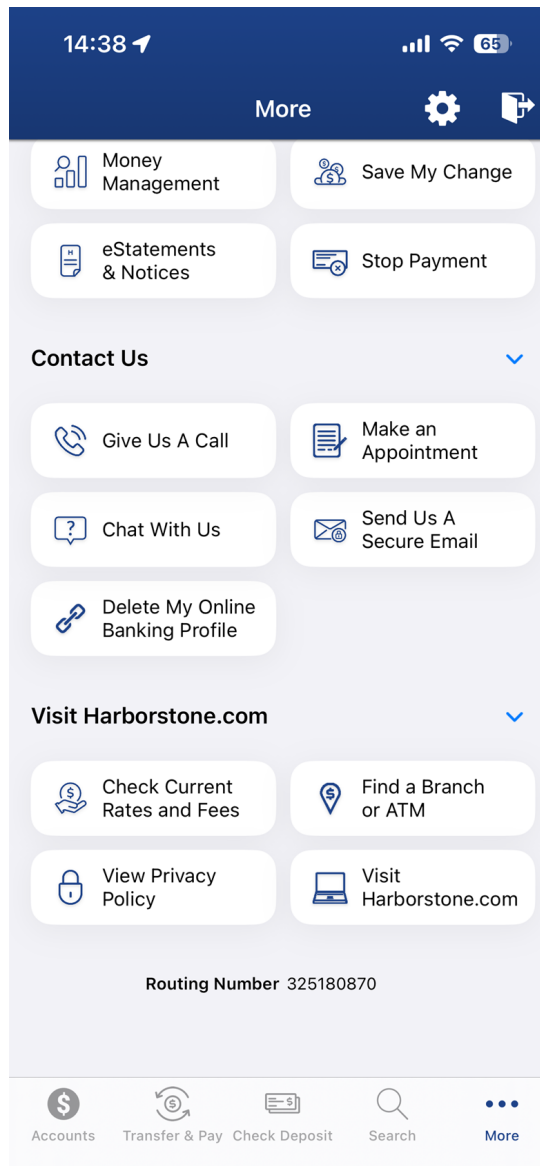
14:38

65

More

Money Management

Save My Change

eStatements & Notices

Stop Payment

Contact Us

Give Us A Call

Make an Appointment

Chat With Us

Send Us A Secure Email

Delete My Online Banking Profile

Visit Harborstone.com

Check Current Rates and Fees

Find a Branch or ATM

View Privacy Policy

Visit Harborstone.com

Routing Number 325180870

Accounts

Transfer & Pay

Check Deposit

Search

More